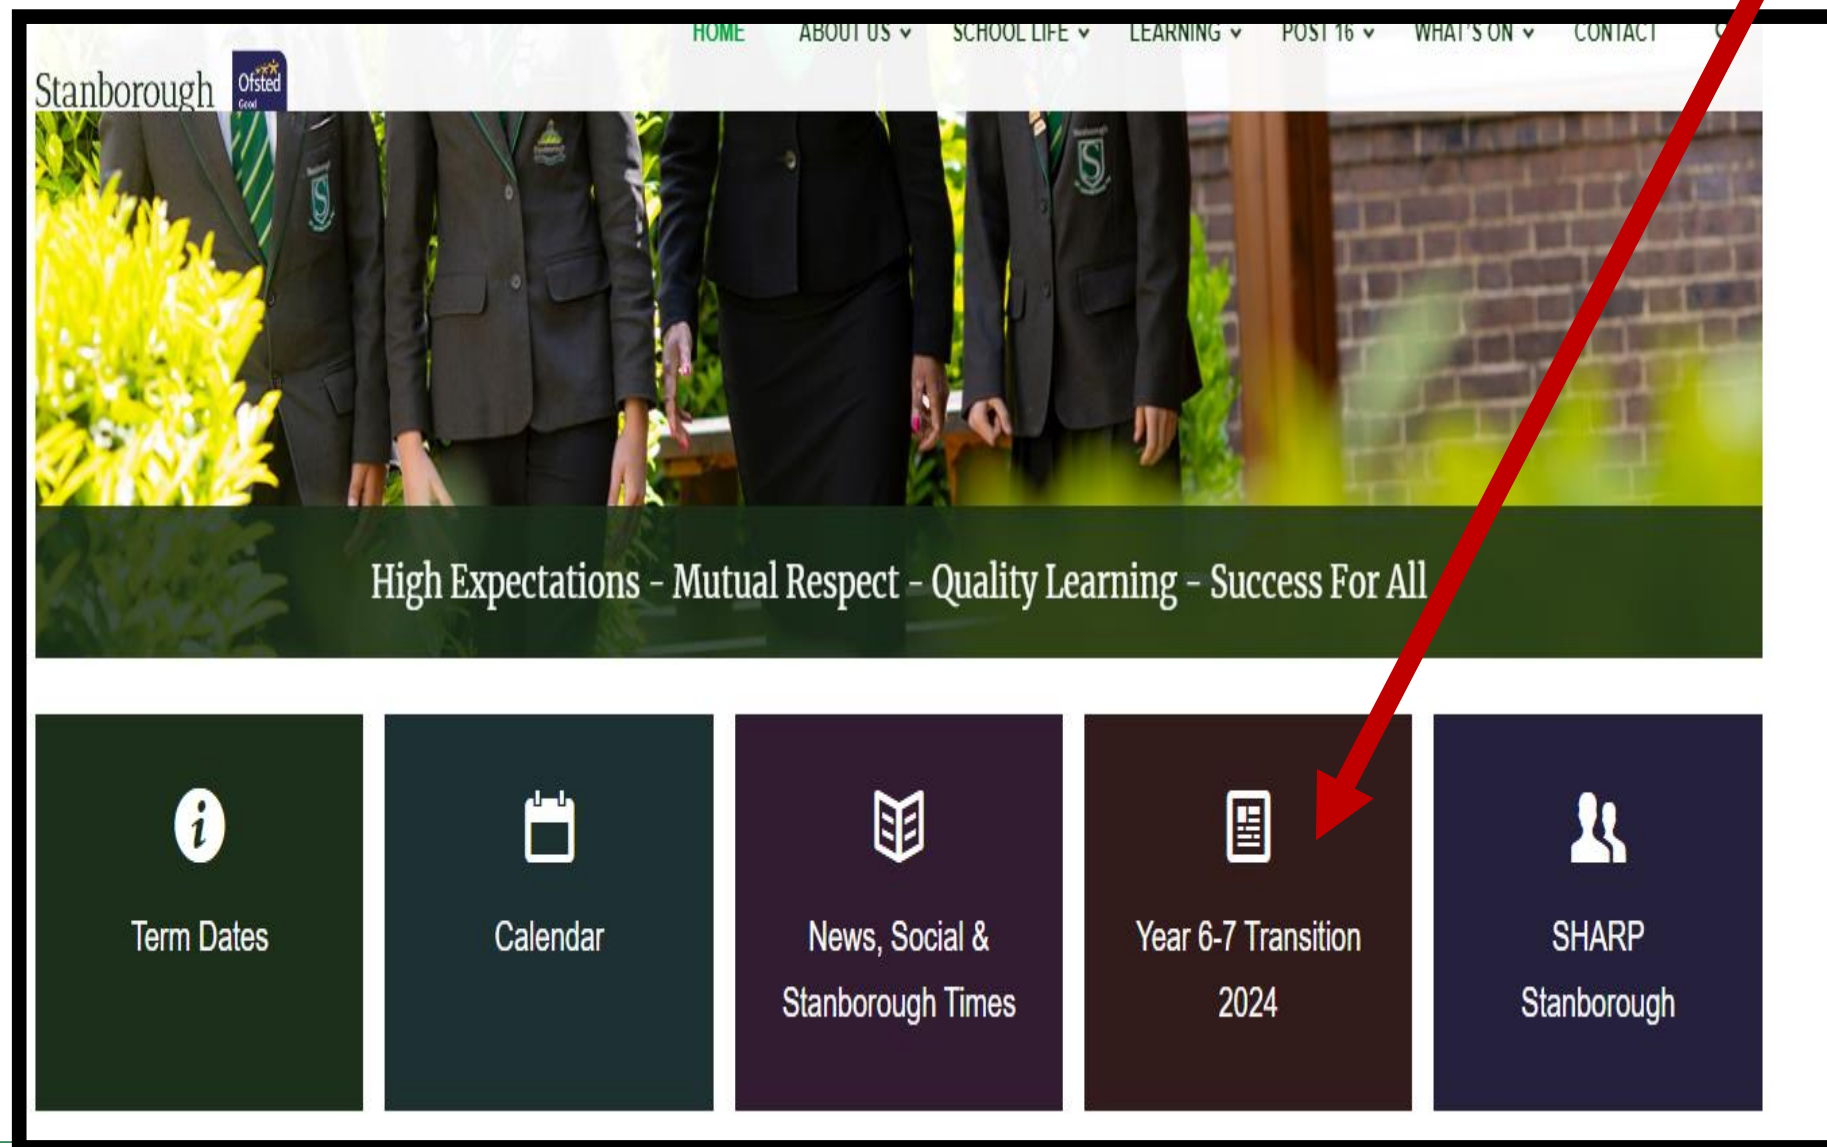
HOME ABOUT US SCHOOL LIFE LEARNING POST 16 WHAT'S ON CONTACT

Stanborough Ofsted Good

High Expectations - Mutual Respect - Quality Learning - Success For All

Term Dates

Calendar

News, Social & Stanborough Times

Year 6-7 Transition 2024

SHARP Stanborough